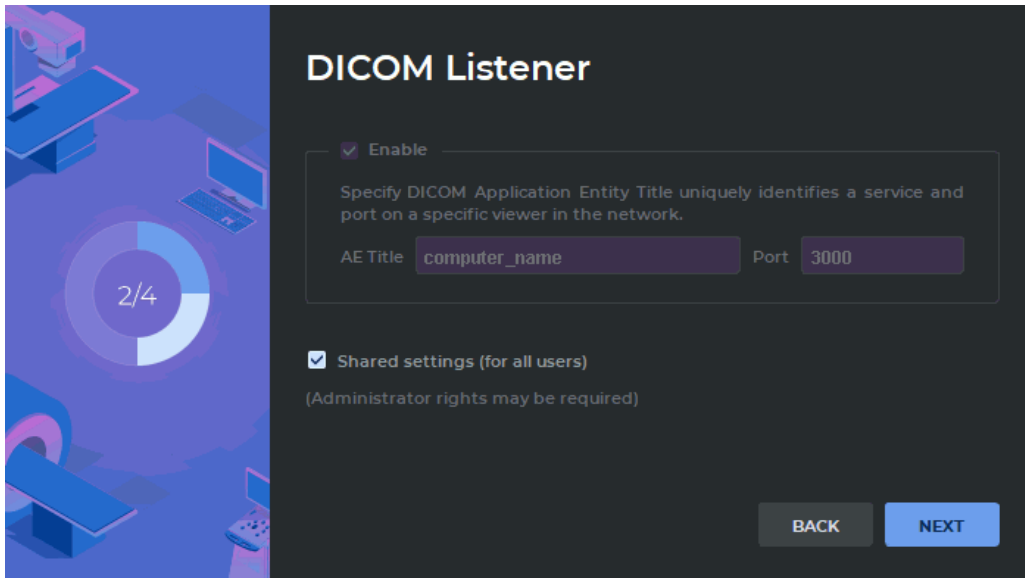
2/4

DICOM Listener

Enable

Specify DICOM Application Entity Title uniquely identifies a service and port on a specific viewer in the network.

AE Title computer_name Port 3000

Shared settings (for all users)

(Administrator rights may be required)

BACK NEXT